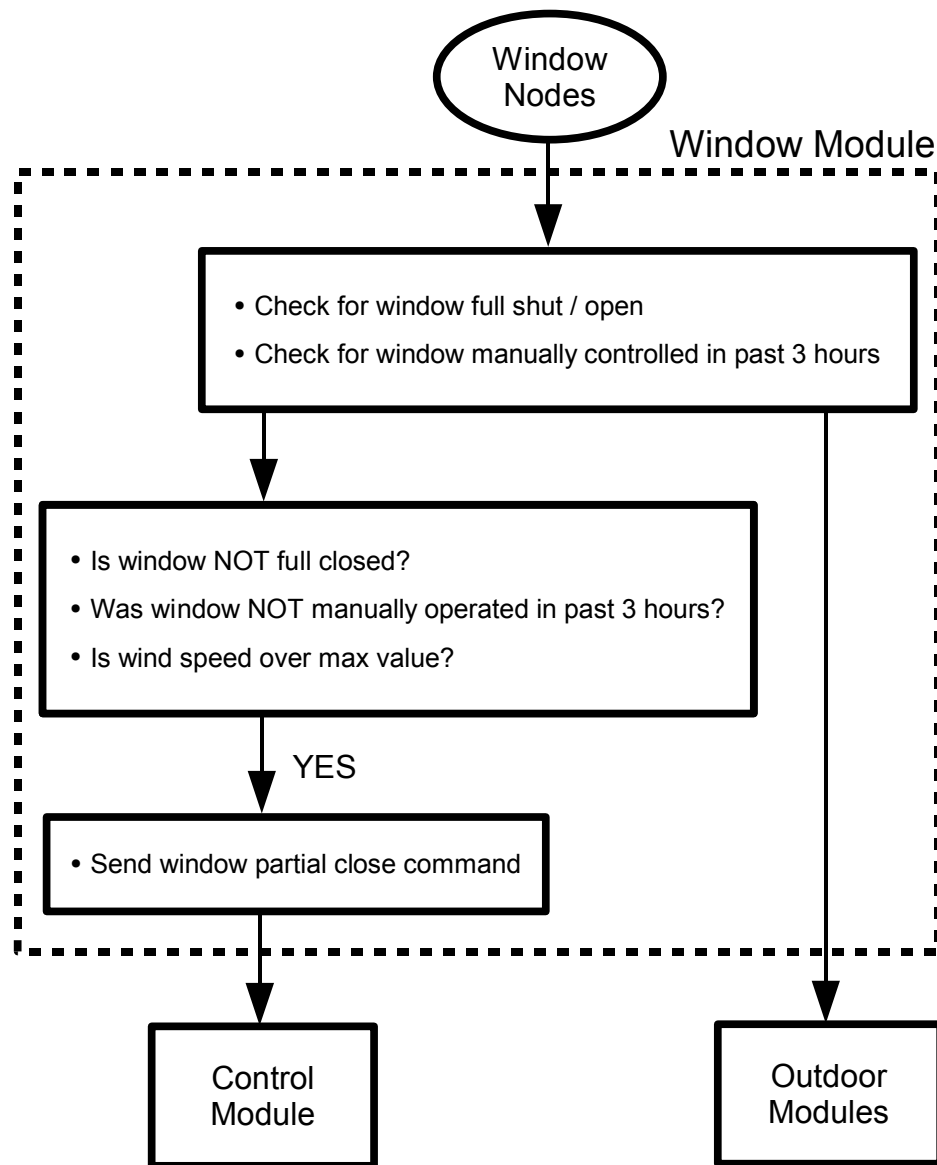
Window Nodes

Window Module

• Check for window full shut / open
• Check for window manually controlled in past 3 hours

• Is window NOT full closed?
• Was window NOT manually operated in past 3 hours?
• Is wind speed over max value?

YES

• Send window partial close command

Control Module

Outdoor Modules